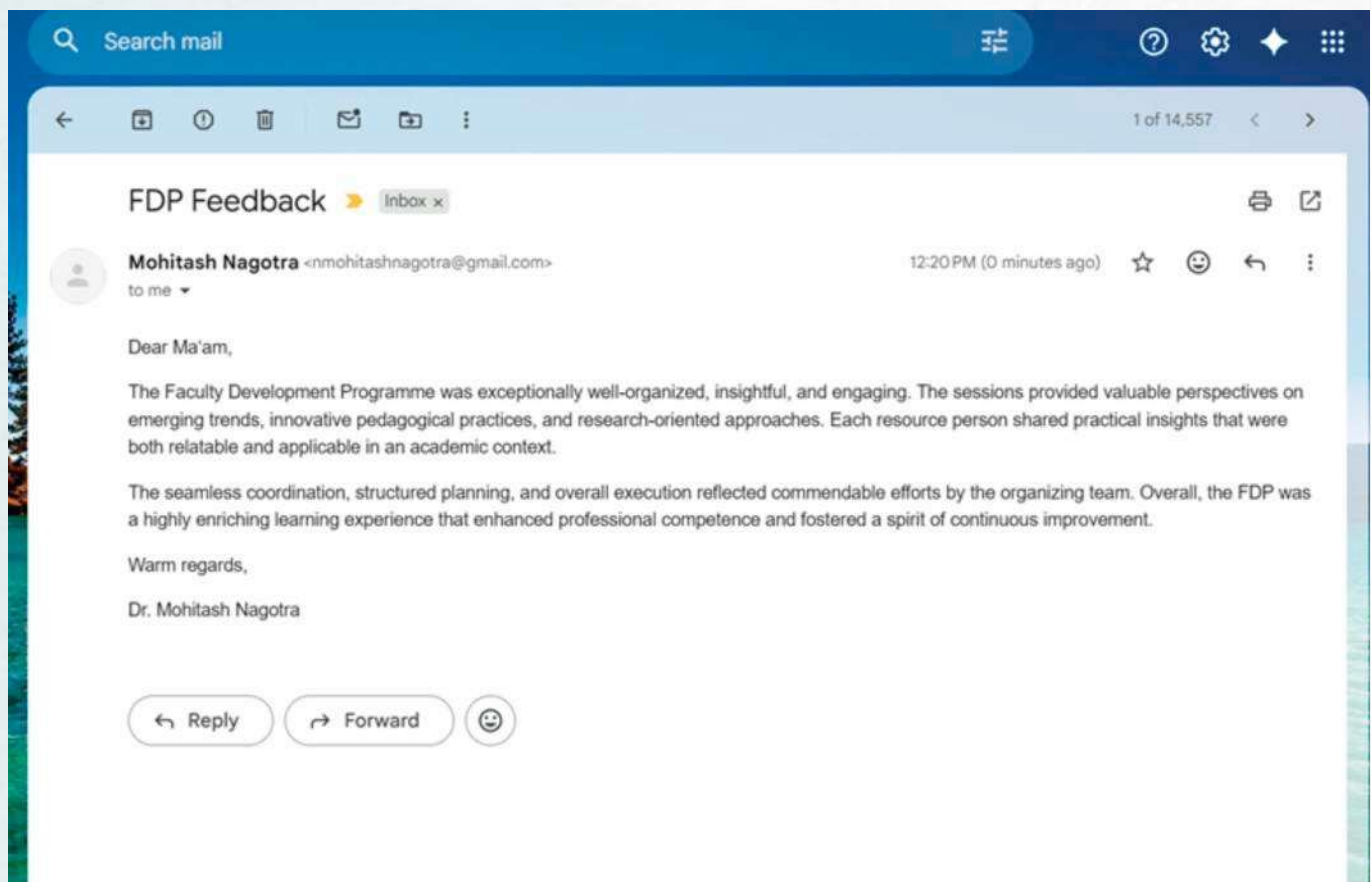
Search mail

1 of 14,557

FDP Feedback Inbox ×

Mohitash Nagotra <nmohitashnagotra@gmail.com>
to me

12:20 PM (0 minutes ago)

Dear Ma'am,

The Faculty Development Programme was exceptionally well-organized, insightful, and engaging. The sessions provided valuable perspectives on emerging trends, innovative pedagogical practices, and research-oriented approaches. Each resource person shared practical insights that were both relatable and applicable in an academic context.

The seamless coordination, structured planning, and overall execution reflected commendable efforts by the organizing team. Overall, the FDP was a highly enriching learning experience that enhanced professional competence and fostered a spirit of continuous improvement.

Warm regards,

Dr. Mohitash Nagotra

Reply

Forward